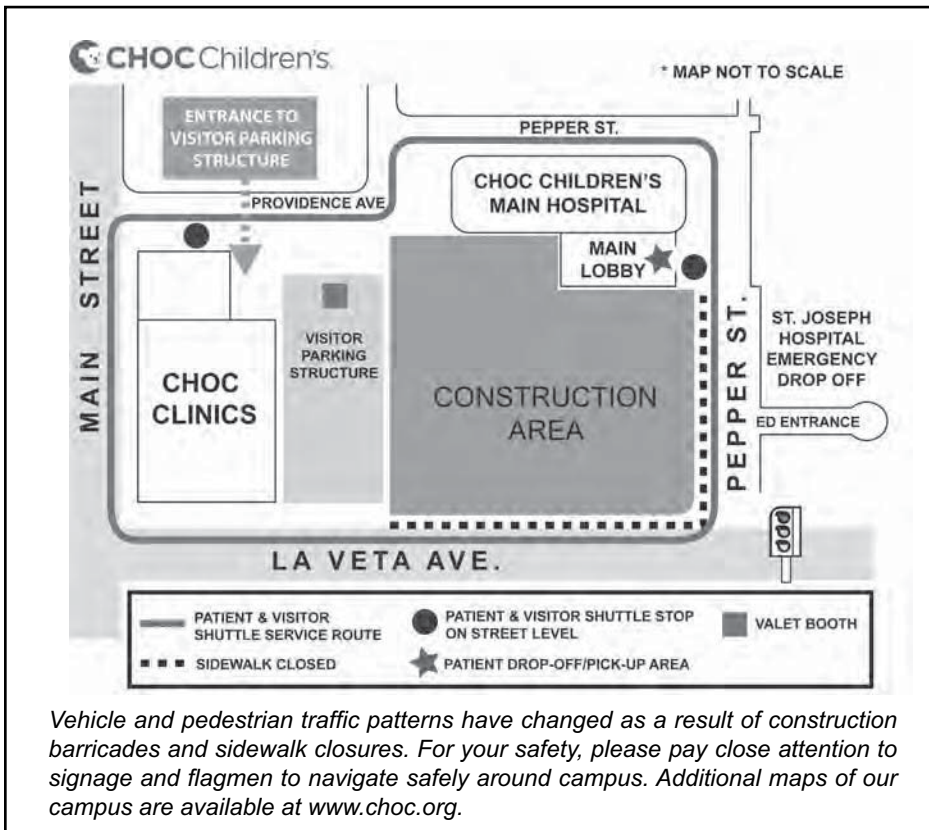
CHOC Children's

* MAP NOT TO SCALE

ENTRANCE TO VISITOR PARKING STRUCTURE

PEPPER ST.

CHOC CHILDREN'S MAIN HOSPITAL

PROVIDENCE AVE

MAIN STREET

MAIN LOBBY

VISITOR PARKING STRUCTURE

CHOC CLINICS

CONSTRUCTION AREA

PEPPER ST.

ST. JOSEPH HOSPITAL EMERGENCY DROP OFF

ED ENTRANCE

LA VETA AVE.

PATIENT & VISITOR SHUTTLE SERVICE ROUTE

PATIENT & VISITOR SHUTTLE STOP ON STREET LEVEL

VALET BOOTH

SIDEWALK CLOSED

PATIENT DROP-OFF/PICK-UP AREA

Vehicle and pedestrian traffic patterns have changed as a result of construction barricades and sidewalk closures. For your safety, please pay close attention to signage and flagmen to navigate safely around campus. Additional maps of our campus are available at www.choc.org.